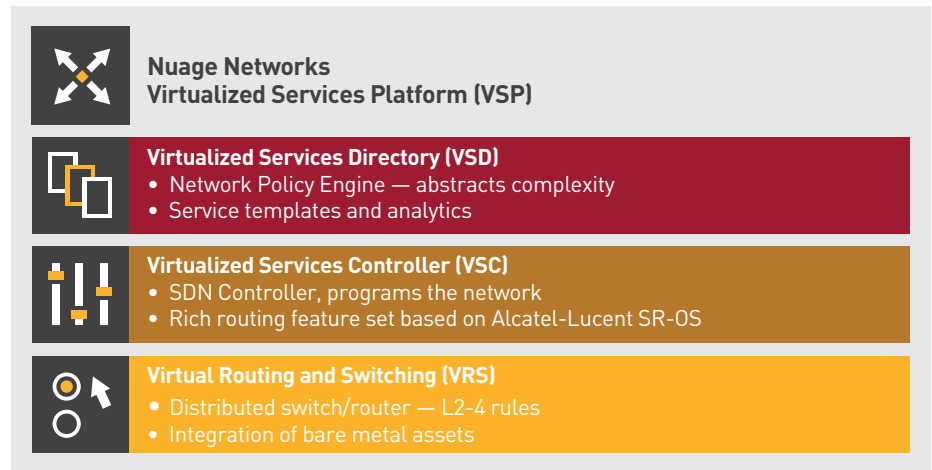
Nuage Networks
Virtualized Services Platform (VSP)

Virtualized Services Directory (VSD)
• Network Policy Engine — abstracts complexity
• Service templates and analytics

Virtualized Services Controller (VSC)
• SDN Controller, programs the network
• Rich routing feature set based on Alcatel-Lucent SR-OS

Virtual Routing and Switching (VRS)
• Distributed switch/router — L2-4 rules
• Integration of bare metal assets